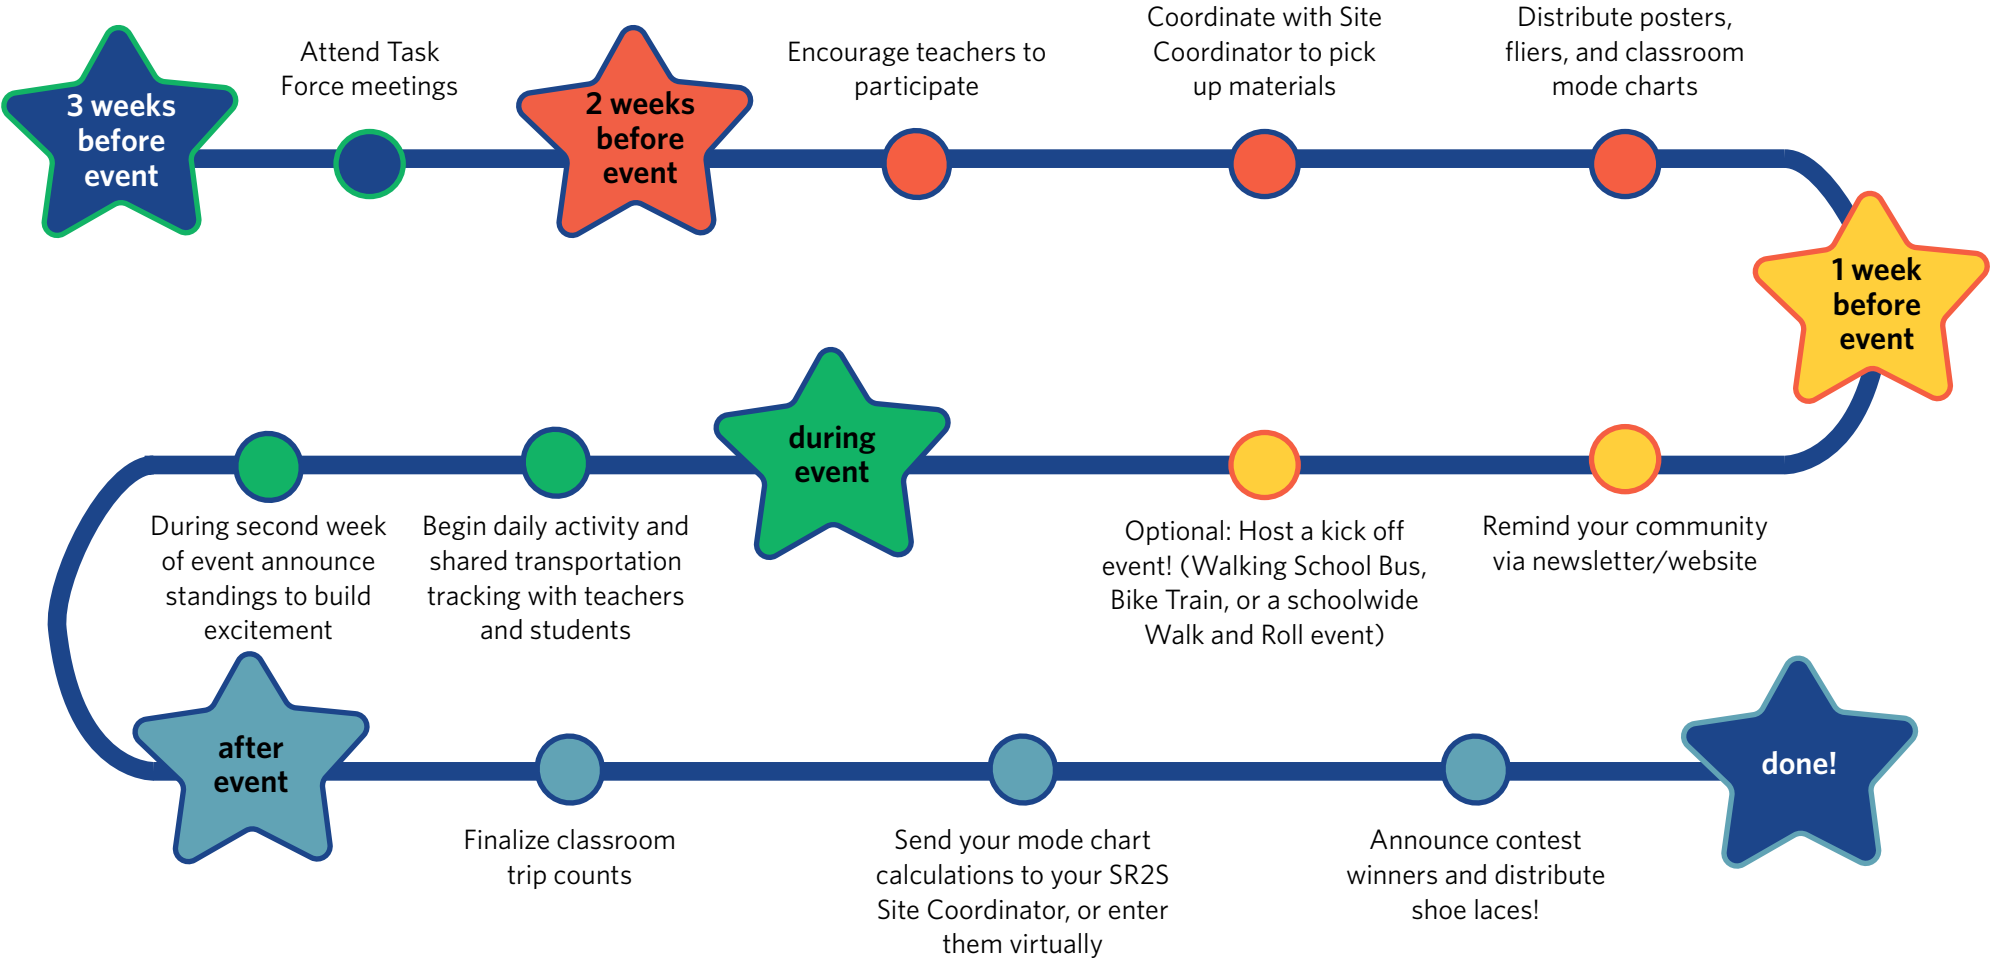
3 weeks before event

Attend Task Force meetings

2 weeks before event

Encourage teachers to participate

Coordinate with Site Coordinator to pick up materials

Distribute posters, fliers, and classroom mode charts

1 week before event

Remind your community via newsletter/website

Optional: Host a kick off event! (Walking School Bus, Bike Train, or a schoolwide Walk and Roll event)

during event

Begin daily activity and shared transportation tracking with teachers and students

During second week of event announce standings to build excitement

after event

Finalize classroom trip counts

Send your mode chart calculations to your SR2S Site Coordinator, or enter them virtually

Announce contest winners and distribute shoe laces!

done!